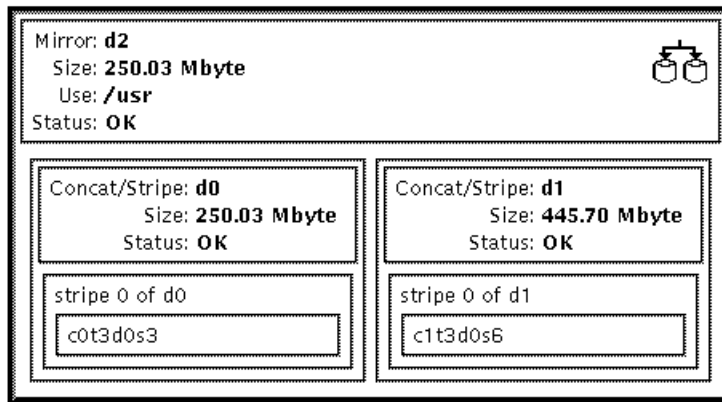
Mirror: **d2**
Size: **250.03 Mbyte**
Use: **/usr**
Status: **OK**

Concat/Stripe: **d0**
Size: **250.03 Mbyte**
Status: **OK**

stripe 0 of d0

c0t3d0s3

Concat/Stripe: **d1**
Size: **445.70 Mbyte**
Status: **OK**

stripe 0 of d1

c1t3d0s6